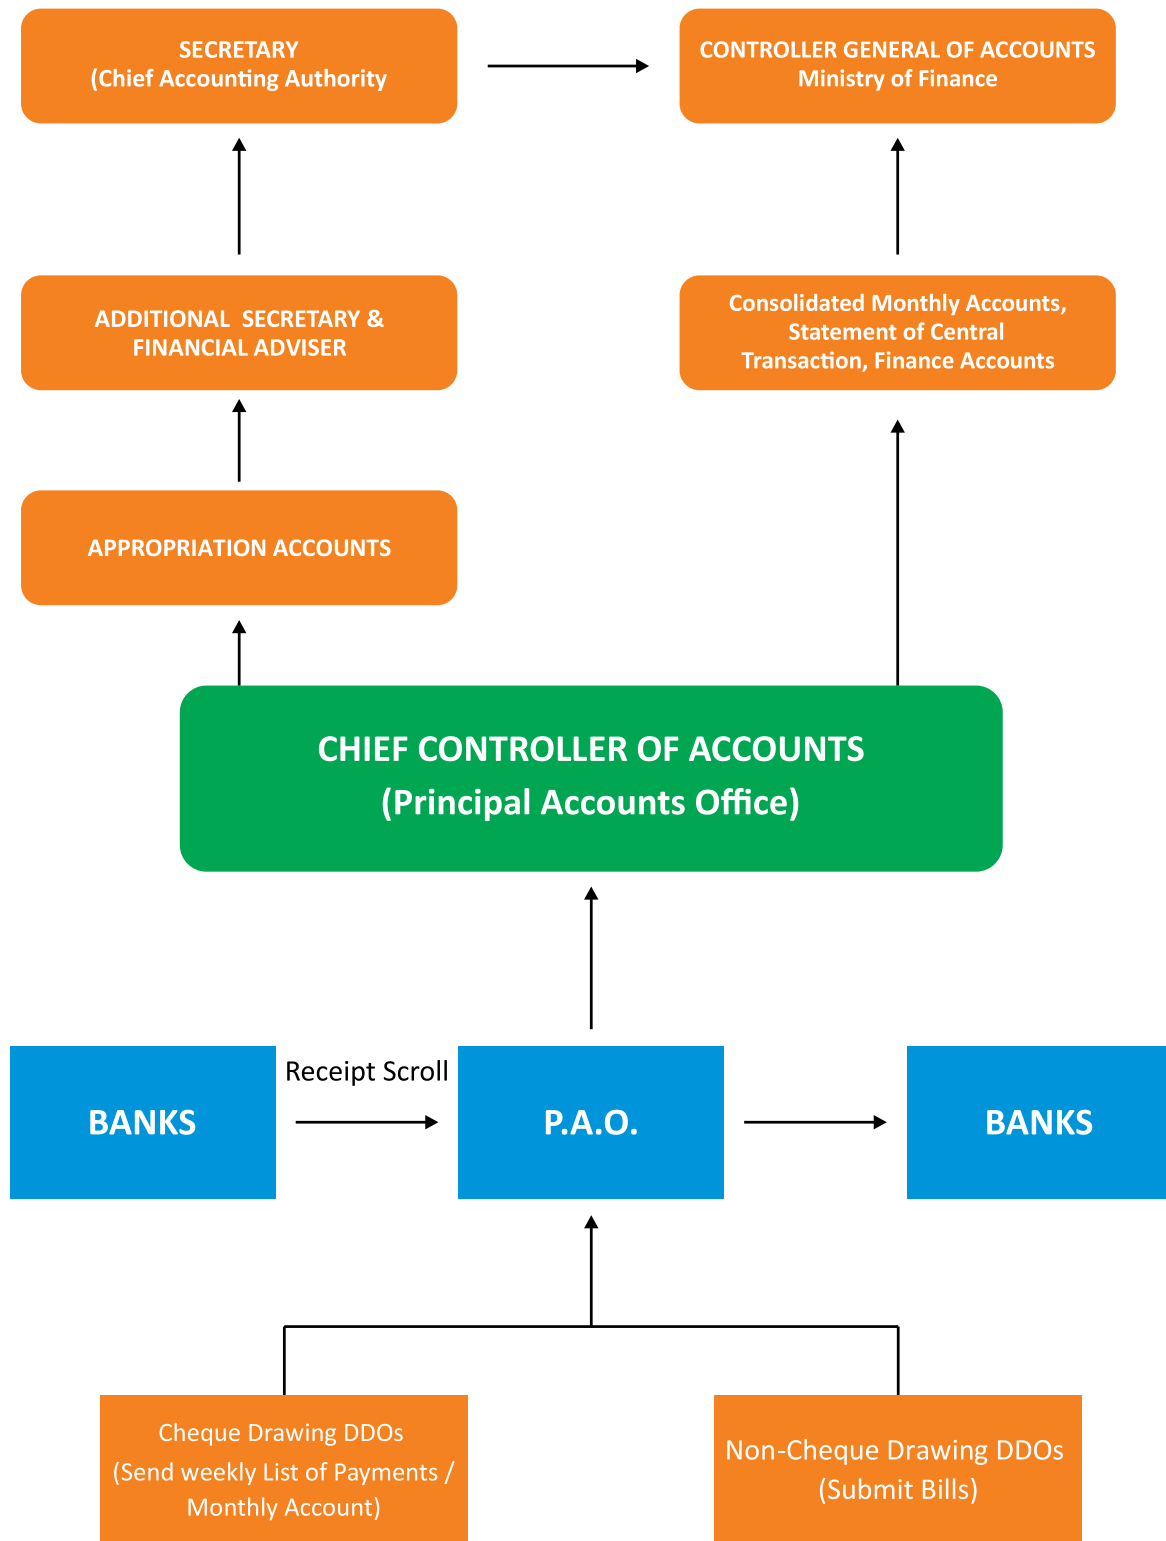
SECRETARY
(Chief Accounting Authority

CONTROLLER GENERAL OF ACCOUNTS
Ministry of Finance

ADDITIONAL SECRETARY & FINANCIAL ADVISER

Consolidated Monthly Accounts, Statement of Central Transaction, Finance Accounts

APPROPRIATION ACCOUNTS

CHIEF CONTROLLER OF ACCOUNTS
(Principal Accounts Office)

BANKS

Receipt Scroll

P.A.O.

BANKS

Cheque Drawing DDOs
(Send weekly List of Payments / Monthly Account)

Non-Cheque Drawing DDOs
(Submit Bills)